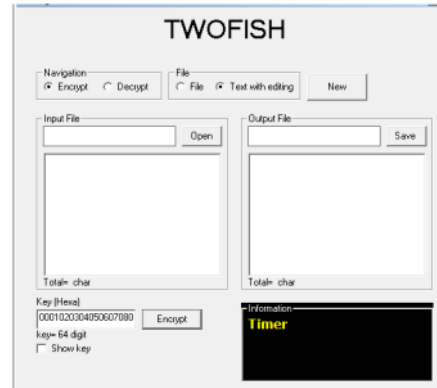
TWOFISH

Navigation
Encrypt
Decrypt

File
File
Text with editing

New

Input File
Open

Total= char

Output File
Save

Total= char

Key (Hexa)
0001020304050607080
Encrypt
key= 64 digit
Show key

Information
Timer